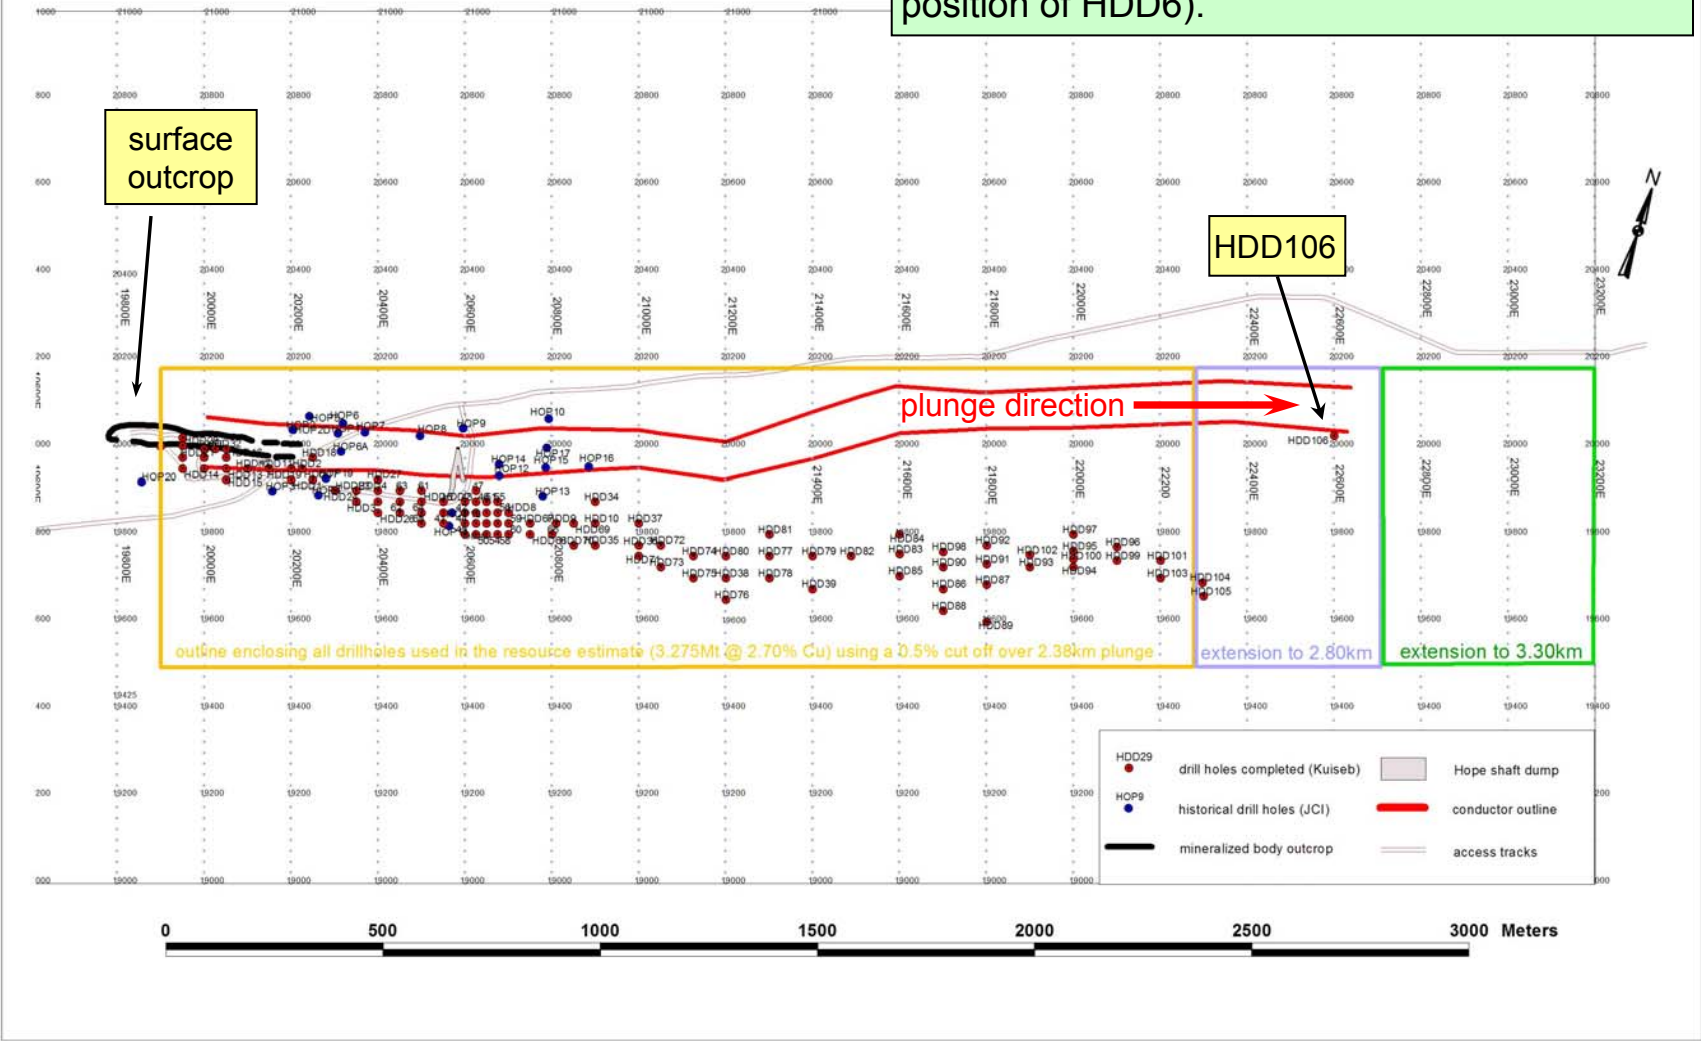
position of HDD6).

surface outcrop

HDD106

N

plunge direction

HDD 106

outline enclosing all drillholes used in the resource estimate (3.275Mt @ 2.70% Cu) using a 0.5% cut off over 2.38km plunge

extension to 2.80km

extension to 3.30km

HOP6 HOP7 HOP8 HOP9 HOP10 HOP12 HOP13 HOP14 HOP15 HOP16 HOP17 HOP18 HOP19 HOP20 HOP6A HDD14 HDD15 HDD8 HDD10 HDD34 HDD35 HDD37 HDD39 HDD72 HDD73 HDD74 HDD75 HDD76 HDD77 HDD78 HDD79 HDD80 HDD81 HDD82 HDD83 HDD84 HDD85 HDD86 HDD87 HDD88 HDD89 HDD90 HDD91 HDD92 HDD93 HDD94 HDD95 HDD96 HDD97 HDD98 HDD99 HDD100 HDD101 HDD102 HDD103 HDD104 HDD105

19800E 20000E 20200E 20400E 20600E 20800E 21000E 21200E 21400E 21600E 21800E 22000E 22200E 22400E 22600E 22800E 23000E 23200E

20800 20600 20400 20200 20000 19800 19600 19400 19200 19000

HDD29 drill holes completed (Kuiseb)
HOP9 historical drill holes (JCI)
mineralized body outcrop
Hope shaft dump
conductor outline
access tracks

0 500 1000 1500 2000 2500 3000 Meters